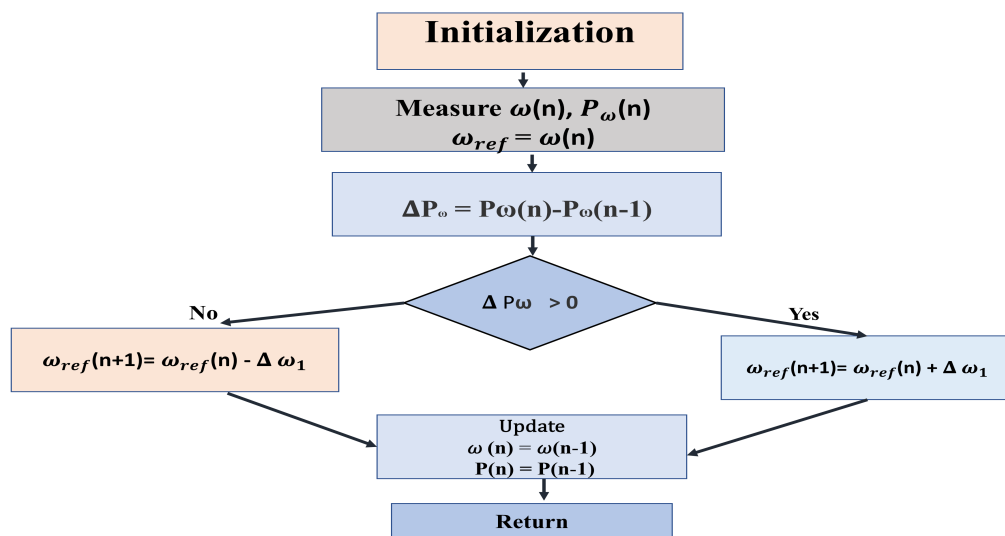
Initialization

Measure $\omega$(n), $P_{\omega}$(n)
$\omega_{ref} = \omega$(n)

$\Delta P_{\omega}$ = P$\omega$(n)-P$_{\omega}$(n-1)

$\Delta$ P$\omega$ > 0

No

Yes

$\omega_{ref}$(n+1)= $\omega_{ref}$(n) - $\Delta$ $\omega_1$

$\omega_{ref}$(n+1)= $\omega_{ref}$(n) + $\Delta$ $\omega_1$

Update
$\omega$ (n) = $\omega$(n-1)
P(n) = P(n-1)

Return